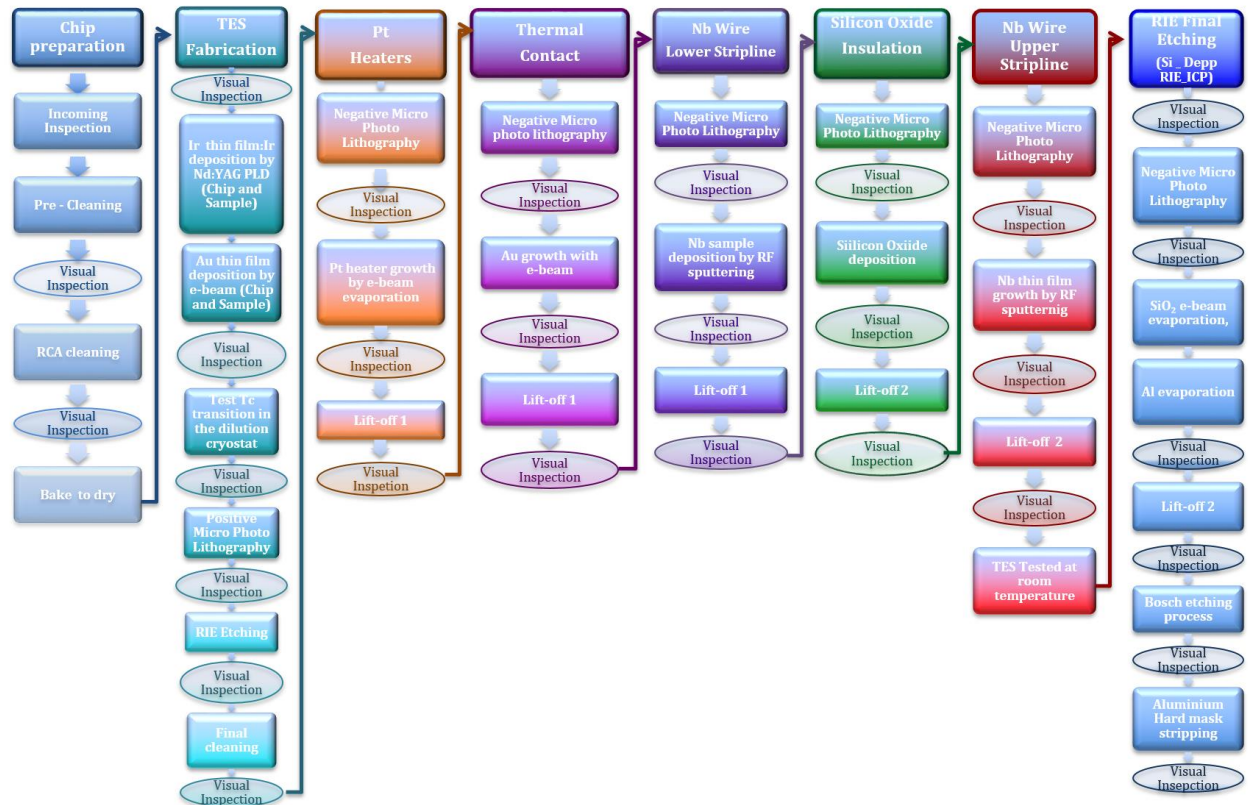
Chip preparation

Incoming Inspection

Pre - Cleaning

Visual Inspection

RCA cleaning

Visual Inspection

Bake to dry

TES Fabrication

Visual Inspection

Ir thin film:Ir deposition by Nd:YAG PLD (Chip and Sample)

Au thin film deposition by e-beam (Chip and Sample)

Visual Inspection

Test Tc transition in the dilution cryostat

Visual Inspection

Positive Micro Photo Lithography

Visual Inspection

RIE Etching

Visual Inspection

Final cleaning

Visual Inspection

Pt Heaters

Negative Micro Photo Lithography

Visual Inspection

Pt heater growth by e-beam evaporation

Visual Inspection

Lift-off 1

Visual Inspetion

Thermal Contact

Negative Micro photo lithography

Visual Inspection

Au growth with e-beam

Visual Inspection

Lift-off 1

Visual Inspection

Nb Wire Lower Stripline

Negative Micro Photo Lithography

Visual Inspection

Nb sample deposition by RF sputtering

Visual Inspection

Lift-off 1

Visual Inspection

Silicon Oxide Insulation

Negative Micro Photo Lithography

Visual Inspection

Siilicon Oxiide deposition

Visual Insepction

Lift-off 2

Visual Inspection

Nb Wire Upper Stripline

Negative Micro Photo Lithography

Visual Inspection

Nb thin film growth by RF sputternig

Visual Inspection

Lift-off 2

Visual Inspection

TES Tested at room temperature

RIE Final Etching (Si _ Depp RIE_ICP)

VIsual Inspection

Negative Micro Photo Lithography

Visual Inspection

$SiO_2$ e-beam evaporation,

Al evaporation

Visual Inspection

Lift-off 2

Visual Inspection

Bosch etching process

Visual Inspection

Aluminium Hard mask stripping

Visual Insepction